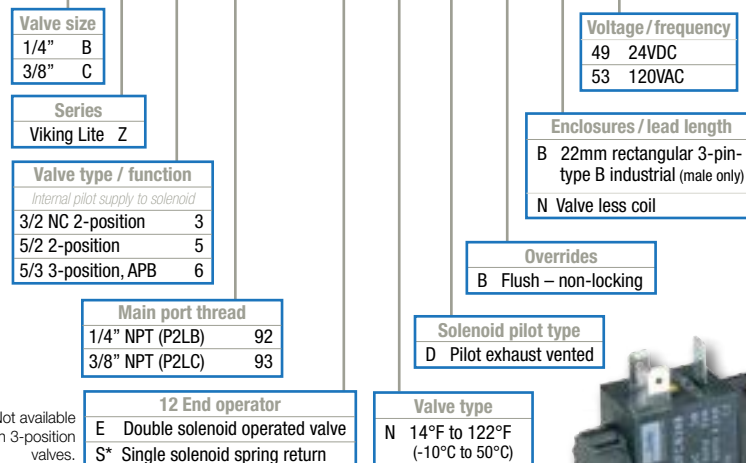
Valve size

| 1/4" | B |
|---|---|
| 3/8" | C |

Series

Viking Lite Z

Valve type / function

Internal pilot supply to solenoid

| 3/2 NC 2-position | 3 |
|---|---|
| 5/2 2-position | 5 |
| 5/3 3-position, APB | 6 |

Main port thread

| 1/4" NPT (P2LB) | 92 |
|---|---|
| 3/8" NPT (P2LC) | 93 |

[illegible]lot available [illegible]n 3-position valves.

12 End operator

E Double solenoid operated valve
S* Single solenoid spring return

Valve type

N 14°F to 122°F (-10°C to 50°C)

Solenoid pilot type

D Pilot exhaust vented

Overrides

B Flush – non-locking

Enclosures / lead length

B 22mm rectangular 3-pin-type B industrial (male only)
N Valve less coil

Voltage / frequency

| 49 | 24VDC |
|---|---|
| 53 | 120VAC |